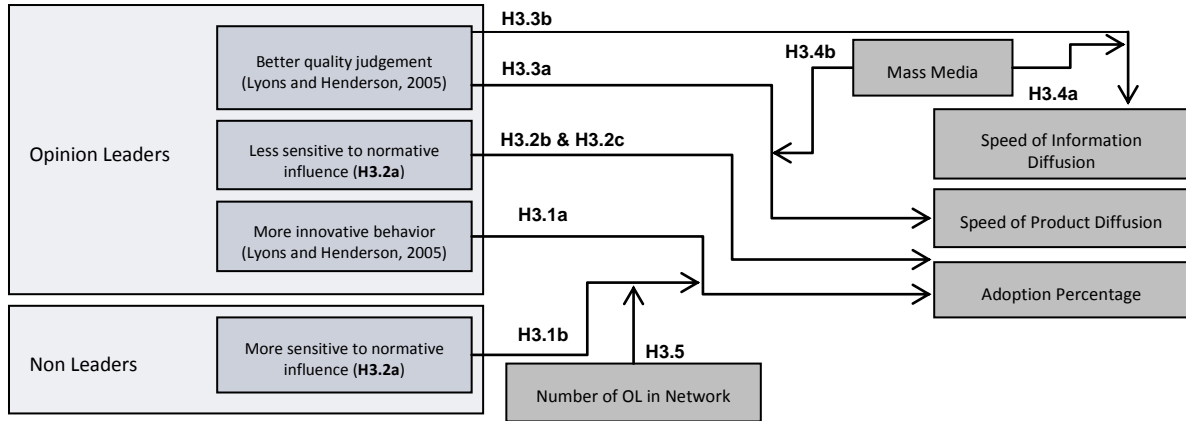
Opinion Leaders

Better quality judgement (Lyons and Henderson, 2005)

Less sensitive to normative influence (**H3.2a**)

More innovative behavior (Lyons and Henderson, 2005)

Non Leaders

More sensitive to normative influence (**H3.2a**)

H3.3b

H3.4b

Mass Media

H3.3a

H3.4a

Speed of Information Diffusion

H3.2b & H3.2c

Speed of Product Diffusion

H3.1a

Adoption Percentage

H3.1b

H3.5

Number of OL in Network